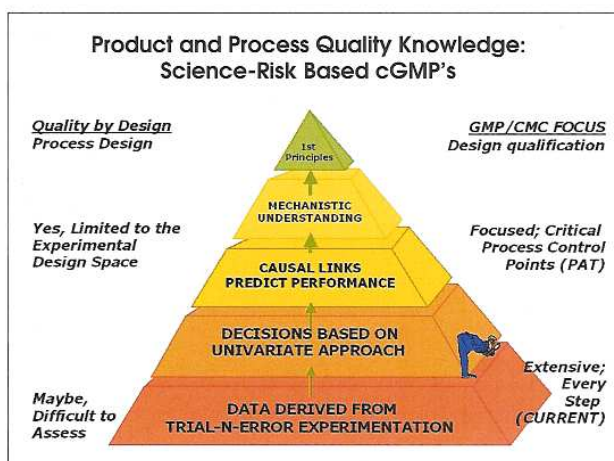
Product and Process Quality Knowledge: Science-Risk Based cGMP's

Quality by Design
Process Design

GMP/CMC FOCUS
Design qualification

1st Principles

MECHANISTIC UNDERSTANDING

Yes, Limited to the Experimental Design Space

Focused; Critical Process Control Points (PAT)

CAUSAL LINKS PREDICT PERFORMANCE

DECISIONS BASED ON UNIVARIATE APPROACH

Extensive; Every Step (CURRENT)

Maybe, Difficult to Assess

DATA DERIVED FROM TRIAL-N-ERROR EXPERIMENTATION